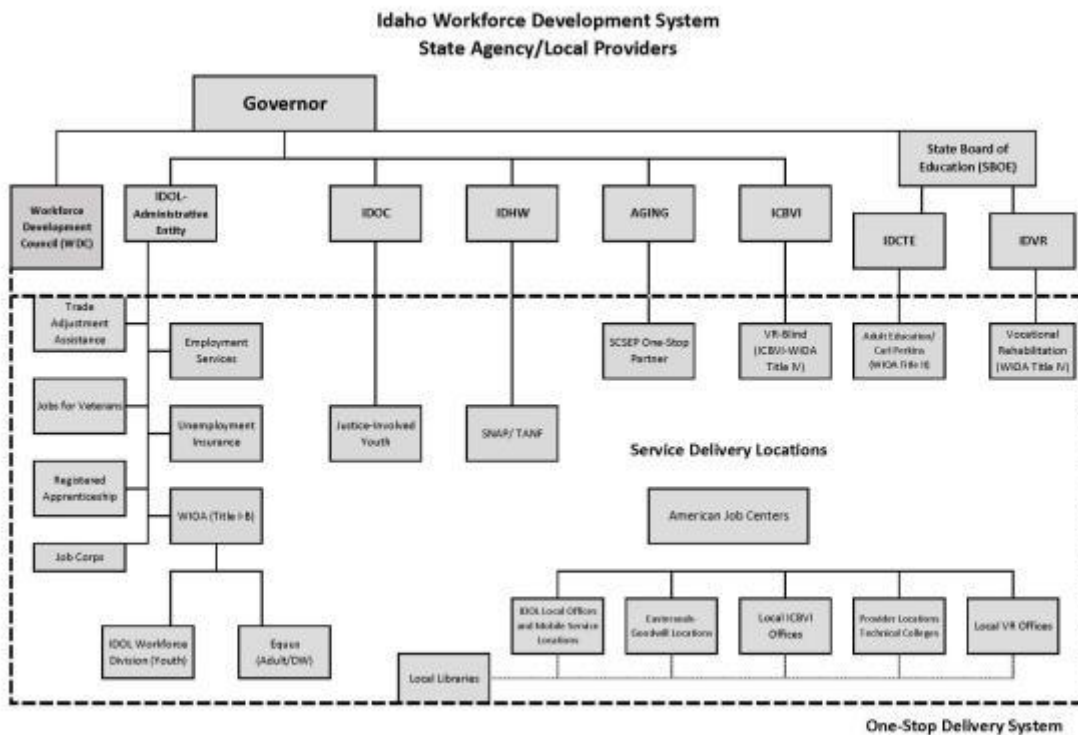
Idaho Workforce Development System
State Agency/Local Providers

Governor

State Board of Education (SBOE)

Workforce Development Council (WDC)

IDOL-Administrative Entity

IDOC

IDHW

AGING

ICBVI

IDCTE

IDVR

Trade Adjustment Assistance

Employment Services

Jobs for Veterans

Unemployment Insurance

Registered Apprenticeship

WIOA (Title I-B)

Job Corps

SCSEP One-Stop Partner

VR-Blind (ICBVI-WIOA Title IV)

Adult Education/ Carl Perkins (WIOA Title II)

Vocational Rehabilitation (WIOA Title IV)

Justice-Involved Youth

SNAP/ TANF

Service Delivery Locations

American Job Centers

IDOL Workforce Division (Youth)

Equus (Adult/DW)

IDOL Local Offices and Mobile Service Locations

Easterseals Goodwill Locations

Local ICBVI Offices

Provider Locations Technical Colleges

Local VR Offices

Local Libraries

One-Stop Delivery System